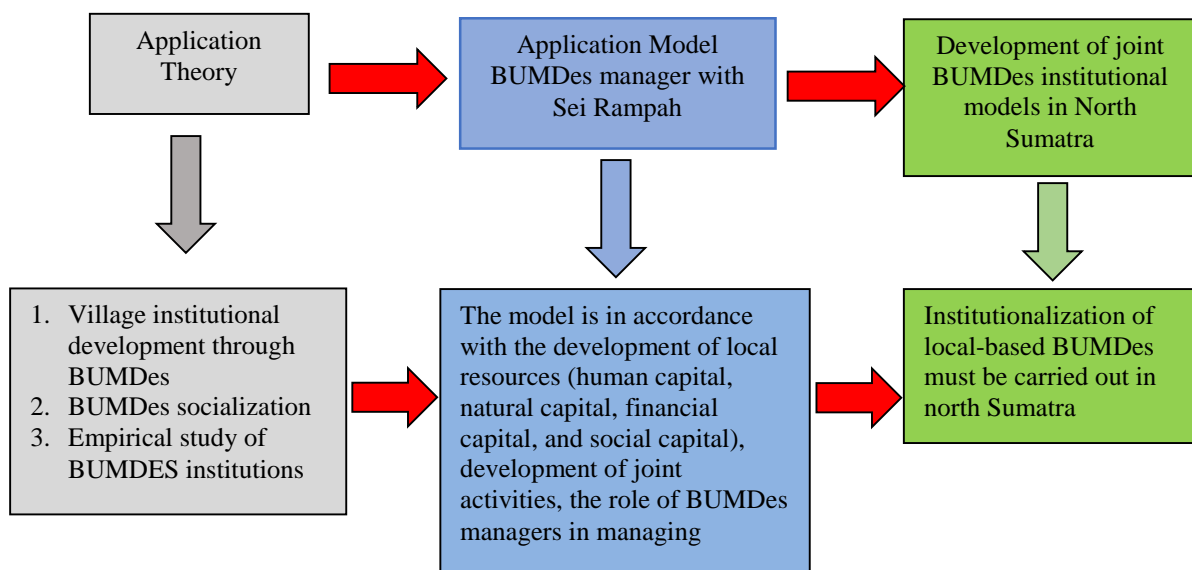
Application Theory

Application Model BUMDes manager with Sei Rampah

Development of joint BUMDes institutional models in North Sumatra

1. Village institutional development through BUMDes
2. BUMDes socialization
3. Empirical study of BUMDES institutions

The model is in accordance with the development of local resources (human capital, natural capital, financial capital, and social capital), development of joint activities, the role of BUMDes managers in managing

Institutionalization of local-based BUMDes must be carried out in north Sumatra